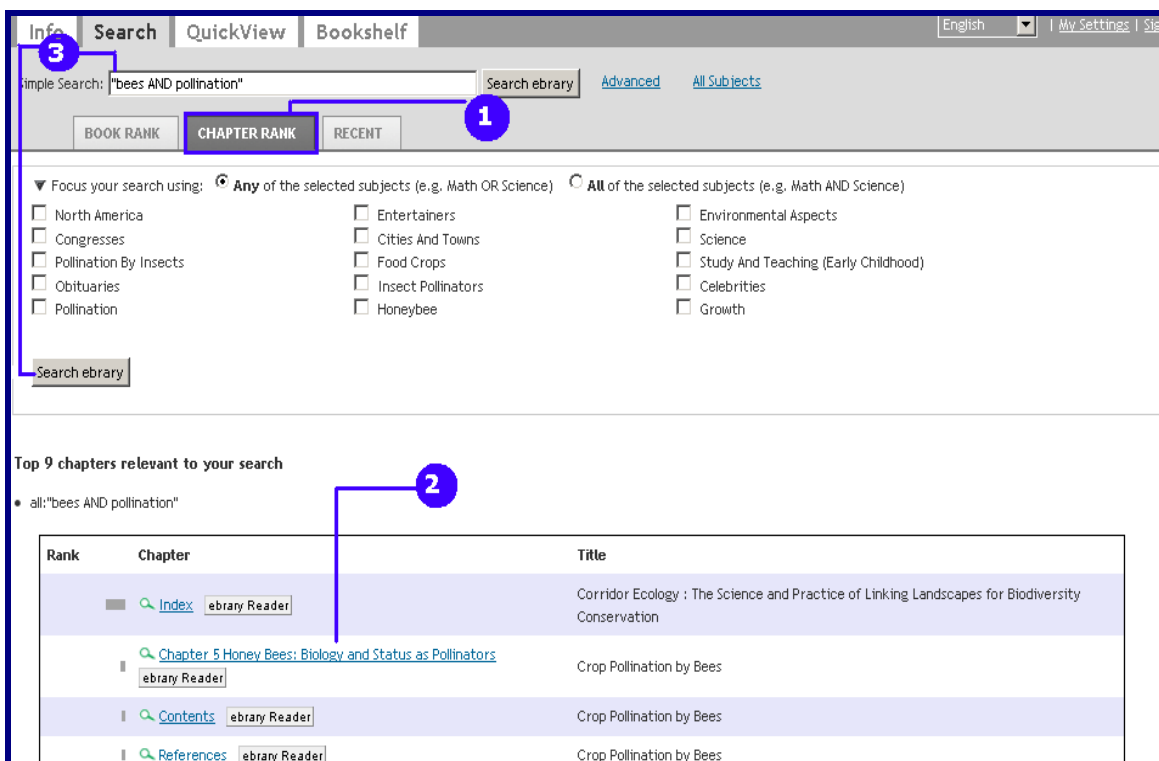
Info Search QuickView Bookshelf

English | My Settings | Si

3

Simple Search: "bees AND pollination" Search ebrary Advanced All Subjects

1

BOOK RANK CHAPTER RANK RECENT

▼ Focus your search using: Any of the selected subjects (e.g. Math OR Science) All of the selected subjects (e.g. Math AND Science)

North America
Congresses
Pollination By Insects
Obituaries
Pollination

Entertainers
Cities And Towns
Food Crops
Insect Pollinators
Honeybee

Environmental Aspects
Science
Study And Teaching (Early Childhood)
Celebrities
Growth

Search ebrary

Top 9 chapters relevant to your search

2

• all:"bees AND pollination"

| Rank | Chapter | Title |
|---|---|---|
| | Index ebrary Reader | Corridor Ecology : The Science and Practice of Linking Landscapes for Biodiversity Conservation |
| | Chapter 5 Honey Bees: Biology and Status as Pollinators ebrary Reader | Crop Pollination by Bees |
| | Contents ebrary Reader | Crop Pollination by Bees |
| | References ebrary Reader | Crop Pollination by Bees |